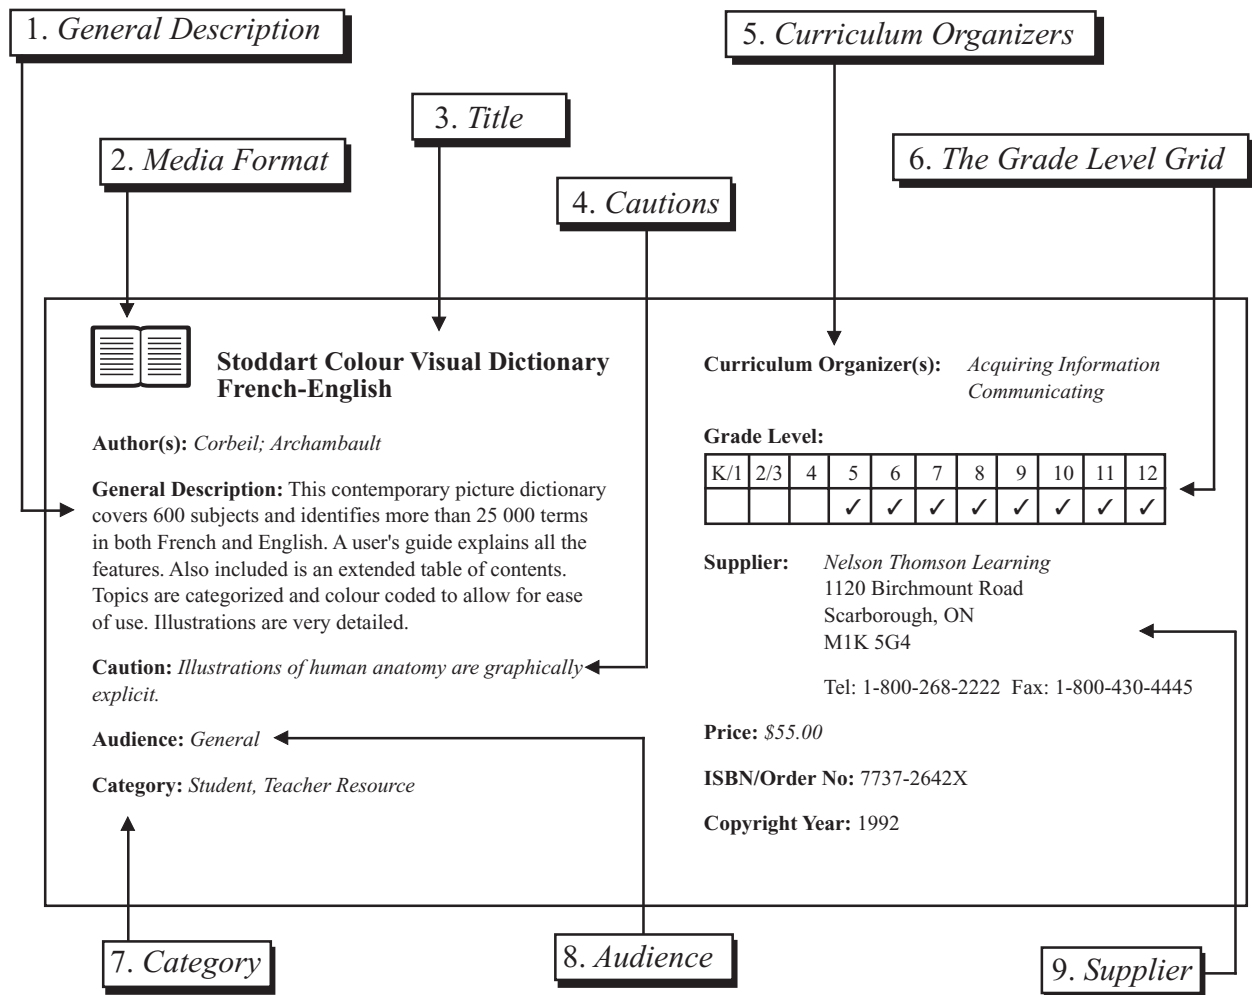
1. General Description

5. Curriculum Organizers

3. Title

2. Media Format

6. The Grade Level Grid

4. Cautions

Stoddart Colour Visual Dictionary French-English

Author(s): Corbeil; Archambault

General Description: This contemporary picture dictionary covers 600 subjects and identifies more than 25 000 terms in both French and English. A user's guide explains all the features. Also included is an extended table of contents. Topics are categorized and colour coded to allow for ease of use. Illustrations are very detailed.

Caution: Illustrations of human anatomy are graphically explicit.

Audience: General

Category: Student, Teacher Resource

Curriculum Organizer(s): Acquiring Information Communicating

Grade Level:

| K/1 | 2/3 | 4 | 5 | 6 | 7 | 8 | 9 | 10 | 11 | 12 |
|---|---|---|---|---|---|---|---|---|---|---|
| | | | ✓ | ✓ | ✓ | ✓ | ✓ | ✓ | ✓ | ✓ |

Supplier: Nelson Thomson Learning
1120 Birchmount Road
Scarborough, ON
M1K 5G4

Tel: 1-800-268-2222 Fax: 1-800-430-4445

Price: $55.00

ISBN/Order No: 7737-2642X

Copyright Year: 1992

7. Category

8. Audience

9. Supplier